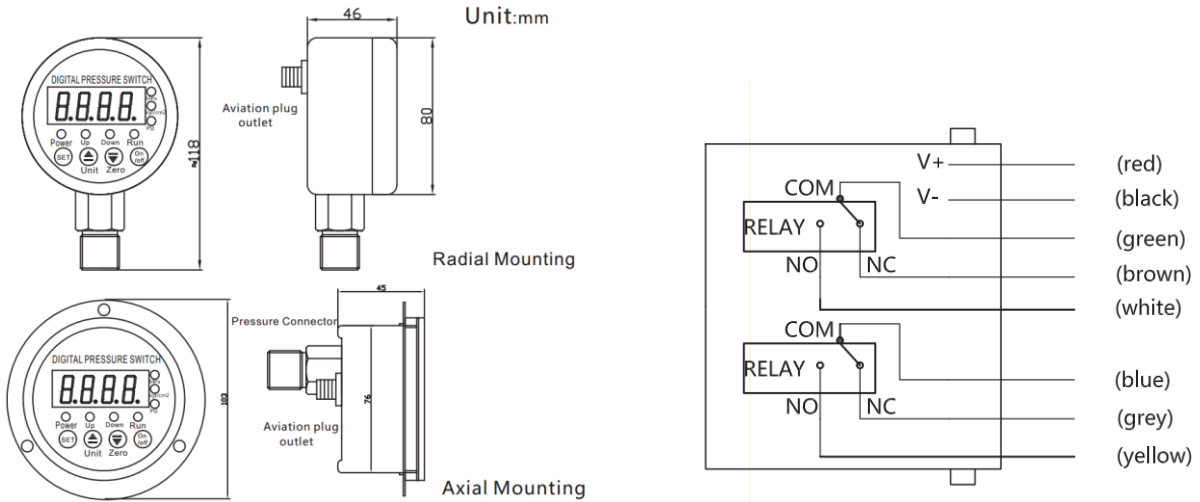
46

Unit:mm

DIGITAL PRESSURE SWITCH

8.8.8.8.

Alarm1
Alarm2
Pa

Power Up Down Run

SET Unit Zero On/off

≈118

Aviation plug outlet

80

Radial Mounting

45

Pressure Connector

DIGITAL PRESSURE SWITCH

8.8.8.8.

Alarm1
Alarm2
Pa

Power Up Down Run

SET Unit Zero On/off

103

76

Aviation plug outlet

Axial Mounting

V+ (red)
COM
V- (black)
RELAY (green)
NO NC (brown)
(white)
COM
RELAY (blue)
NO NC (grey)
(yellow)